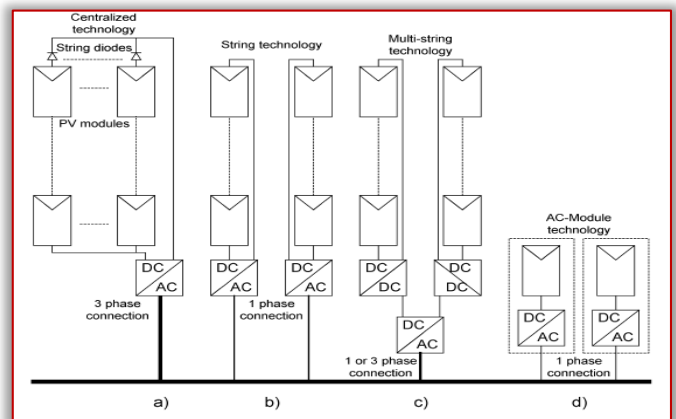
Centralized technology

String diodes

PV modules

DC
AC

3 phase connection

String technology

DC
AC

DC
AC

1 phase connection

Multi-string technology

DC
DC

DC
DC

DC
AC

1 or 3 phase connection

AC-Module technology

DC
AC

DC
AC

1 phase connection

a)

b)

c)

d)